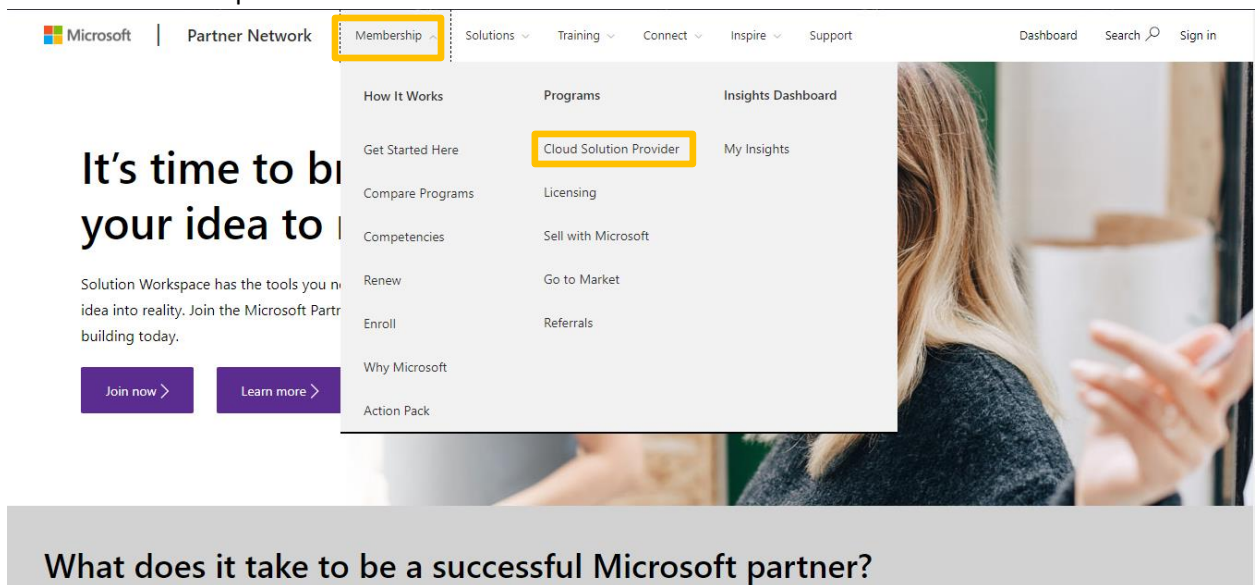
Microsoft | Partner Network Membership Solutions Training Connect Inspire Support Dashboard Search Sign in

How It Works

Get Started Here

Compare Programs

Competencies

Renew

Enroll

Why Microsoft

Action Pack

Programs

Cloud Solution Provider

Licensing

Sell with Microsoft

Go to Market

Referrals

Insights Dashboard

My Insights

It's time to br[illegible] your idea to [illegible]

Solution Workspace has the tools you n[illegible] idea into reality. Join the Microsoft Partn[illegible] building today.

Join now >

Learn more >

What does it take to be a successful Microsoft partner?